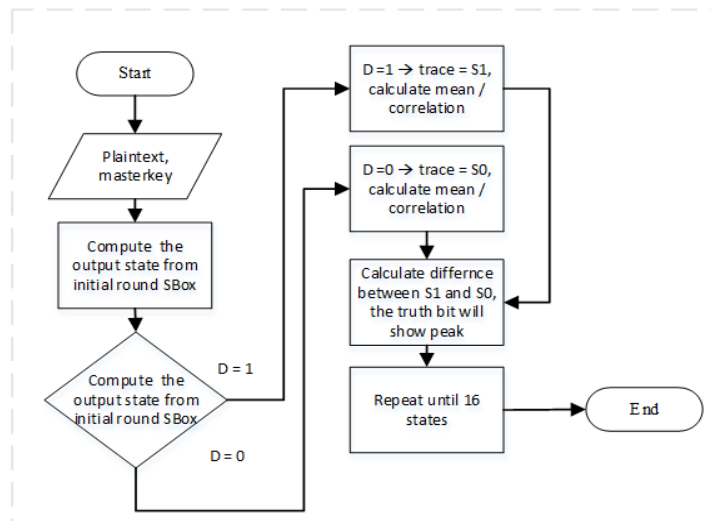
Start

Plaintext, masterkey

Compute the output state from initial round SBox

Compute the output state from initial round SBox

D = 1

D = 0

D =1 → trace = S1, calculate mean / correlation

D =0 → trace = S0, calculate mean / correlation

Calculate differnce between S1 and S0, the truth bit will show peak

Repeat until 16 states

End